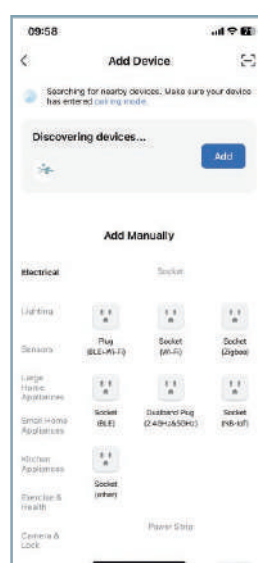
09:58

Add Device

Searching for nearby devices. Make sure your device has entered pairing mode.

Discovering devices...

Add

Add Manually

Electrical

Socket

Lighting

Sensors

Large Home Appliances

Small Home Appliances

Kitchen Appliances

Exercise & Health

Camera & Lock

Plug (BLE+Wi-Fi)

Socket (Wi-Fi)

Socket (Zigbee)

Socket (BLE)

Dualband Plug (2.4GHz&5GHz)

Socket (NB-IoT)

Socket (other)

Power Strip